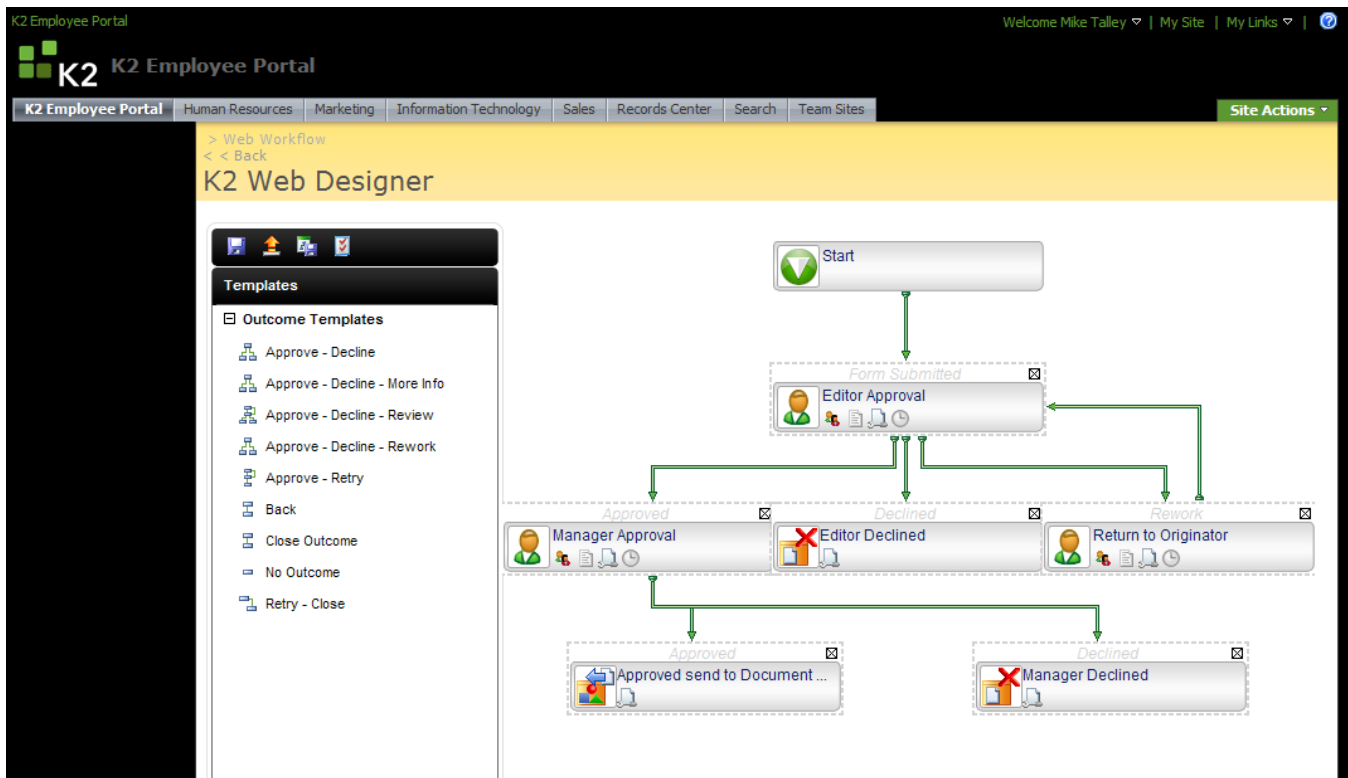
K2 Employee Portal

Welcome Mike Talley | My Site | My Links | ?

K2 K2 Employee Portal

K2 Employee Portal | Human Resources | Marketing | Information Technology | Sales | Records Center | Search | Team Sites

Site Actions

> Web Workflow
< < Back

K2 Web Designer

Templates

⊟ Outcome Templates

Approve - Decline

Approve - Decline - More Info

Approve - Decline - Review

Approve - Decline - Rework

Approve - Retry

Back

Close Outcome

No Outcome

Retry - Close

Start

Form Submitted

Editor Approval

Approved

Manager Approval

Declined

Editor Declined

Rework

Return to Originator

Approved

Approved send to Document ...

Declined

Manager Declined